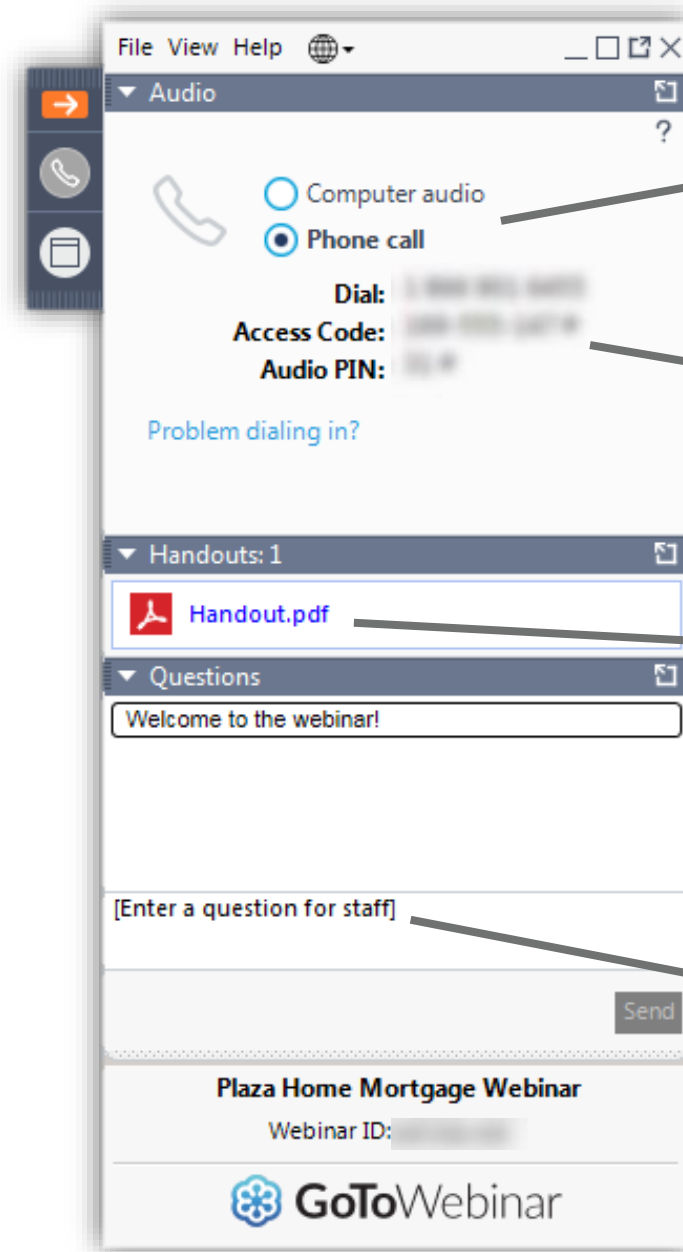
File View Help

Audio

?

Computer audio

Phone call

Dial: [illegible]

Access Code: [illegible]

Audio PIN: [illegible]

Problem dialing in?

Handouts: 1

Handout.pdf

Questions

Welcome to the webinar!

[Enter a question for staff]

Send

Plaza Home Mortgage Webinar

Webinar ID: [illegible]

GoToWebinar